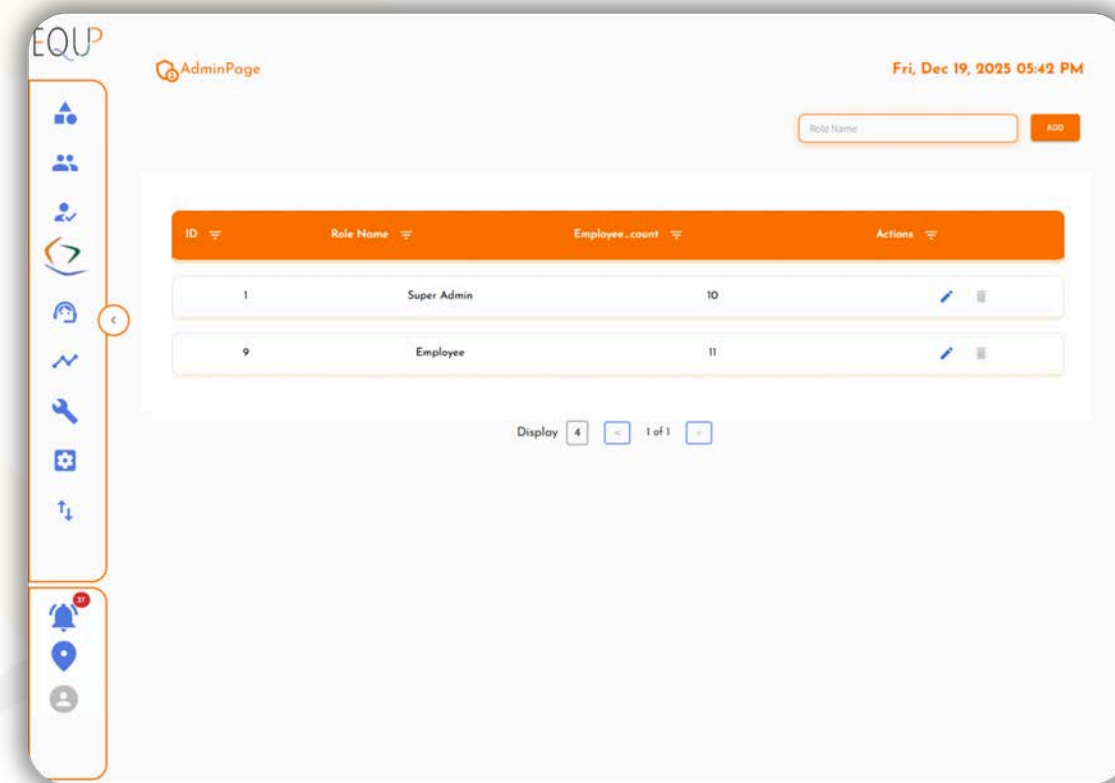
EQUP

AdminPage

Fri, Dec 19, 2025 05:42 PM

Role Name

ADD

| ID | Role Name | Employee_count | Actions |
|---|---|---|---|
| 1 | Super Admin | 10 | |
| 9 | Employee | 11 | |

Display 4 < 1 of 1 >

37